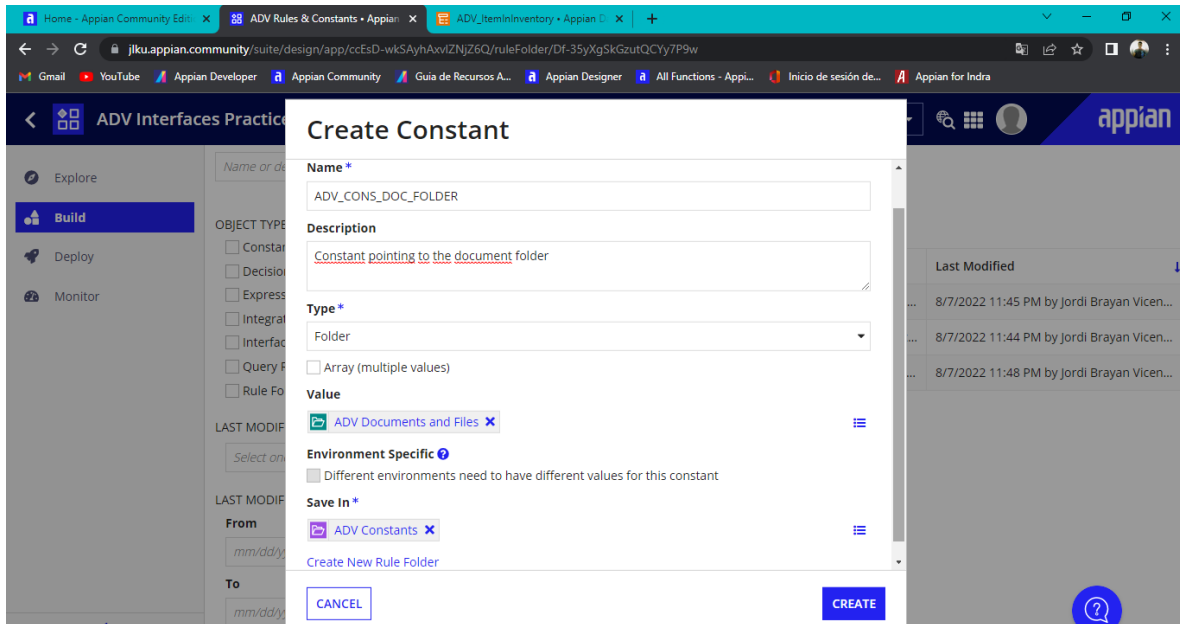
Home - Appian Community Editi ×
ADV Rules & Constants • Appian ×
ADV_ItemInInventory • Appian D ×
+

jlku.appian.community/suite/design/app/ccEsD-wkSAyhAxvlZNjZ6Q/ruleFolder/Df-35yXgSkGzutQCYy7P9w

Gmail
YouTube
Appian Developer
Appian Community
Guia de Recursos A...
Appian Designer
All Functions - Appi...
Inicio de sesión de...
Appian for Indra

ADV Interfaces Practice

appian

Explore
Build
Deploy
Monitor

Name or de

OBJECT TYPE
Constar
Decisio
Express
Integrat
Interfac
Query R
Rule Fo

LAST MODIF
Select on

LAST MODIF
From
mm/dd/y
To
mm/dd/y

Last Modified
8/7/2022 11:45 PM by Jordi Brayan Vicen...
8/7/2022 11:44 PM by Jordi Brayan Vicen...
8/7/2022 11:48 PM by Jordi Brayan Vicen...

Create Constant

Name *
ADV_CONS_DOC_FOLDER

Description
Constant pointing to the document folder

Type *
Folder

Array (multiple values)

Value
ADV Documents and Files

Environment Specific
Different environments need to have different values for this constant

Save In *
ADV Constants

Create New Rule Folder

CANCEL
CREATE